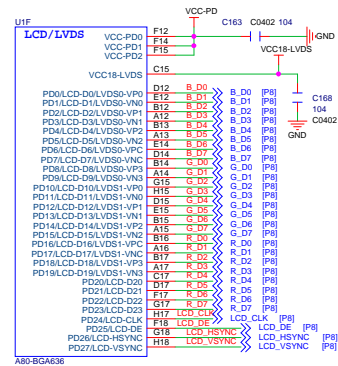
U1F
LCD/LVDS
VCC-PD
F12 VCC-PD0
F14 VCC-PD1
F15 VCC-PD2
C163 C0402 104
GND
VCC18-LVDS
C15 VCC18-LVDS
C168 104 C0402
GND

| Pin name | Pin | Net | Net label | Page |
|---|---|---|---|---|
| PD0/LCD-D0/LVDS0-VP0 | D12 | B_D0 | B_D0 | [P8] |
| PD1/LCD-D1/LVDS0-VN0 | E12 | B_D1 | B_D1 | [P8] |
| PD2/LCD-D2/LVDS0-VP1 | B12 | B_D2 | B_D2 | [P8] |
| PD3/LCD-D3/LVDS0-VN1 | A12 | B_D3 | B_D3 | [P8] |
| PD4/LCD-D4/LVDS0-VP2 | B13 | B_D4 | B_D4 | [P8] |
| PD5/LCD-D5/LVDS0-VN2 | A13 | B_D5 | B_D5 | [P8] |
| PD6/LCD-D6/LVDS0-VPC | E14 | B_D6 | B_D6 | [P8] |
| PD7/LCD-D7/LVDS0-VNC | D14 | B_D7 | B_D7 | [P8] |
| PD8/LCD-D8/LVDS0-VP3 | B14 | G_D0 | G_D0 | [P8] |
| PD9/LCD-D9/LVDS0-VN3 | A14 | G_D1 | G_D1 | [P8] |
| PD10/LCD-D10/LVDS1-VP0 | G15 | G_D2 | G_D2 | [P8] |
| PD11/LCD-D11/LVDS1-VN0 | H15 | G_D3 | G_D3 | [P8] |
| PD12/LCD-D12/LVDS1-VP1 | G14 | G_D4 | G_D4 | [P8] |
| PD13/LCD-D13/LVDS1-VN1 | E15 | G_D5 | G_D5 | [P8] |
| PD14/LCD-D14/LVDS1-VP2 | B15 | G_D6 | G_D6 | [P8] |
| PD15/LCD-D15/LVDS1-VN2 | A15 | G_D7 | G_D7 | [P8] |
| PD16/LCD-D16/LVDS1-VPC | B16 | R_D0 | R_D0 | [P8] |
| PD17/LCD-D17/LVDS1-VNC | A16 | R_D1 | R_D1 | [P8] |
| PD18/LCD-D18/LVDS1-VP3 | B17 | R_D2 | R_D2 | [P8] |
| PD19/LCD-D19/LVDS1-VN3 | A17 | R_D3 | R_D3 | [P8] |
| PD20/LCD-D20 | C17 | R_D4 | R_D4 | [P8] |
| PD21/LCD-D21 | D17 | R_D5 | R_D5 | [P8] |
| PD22/LCD-D22 | F17 | R_D6 | R_D6 | [P8] |
| PD23/LCD-D23 | G17 | R_D7 | R_D7 | [P8] |
| PD24/LCD-CLK | H17 | LCD_CLK | LCD_CLK | [P8] |
| PD25/LCD-DE | F18 | LCD_DE | LCD_DE | [P8] |
| PD26/LCD-HSYNC | G18 | LCD_HSYNC | LCD_HSYNC | [P8] |
| PD27/LCD-VSYNC | H18 | LCD_VSYNC | LCD_VSYNC | [P8] |

A80-BGA636